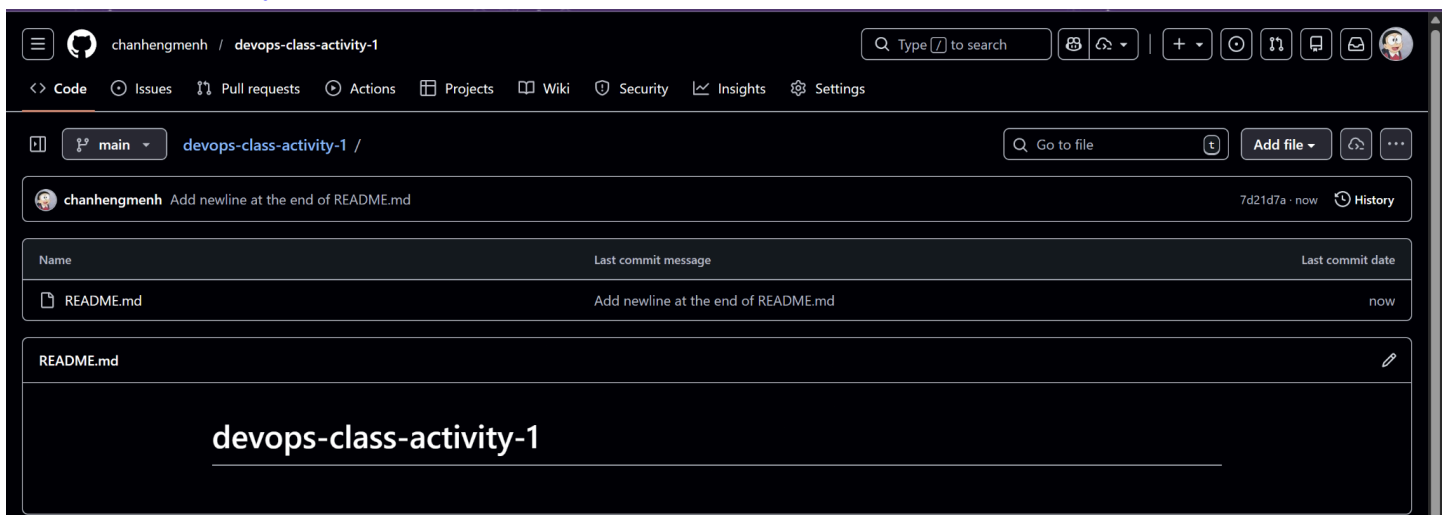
chanhengmenh / devops-class-activity-1

Type / to search

Code Issues Pull requests Actions Projects Wiki Security Insights Settings

main devops-class-activity-1 /

Go to file t Add file

chanhengmenh Add newline at the end of README.md 7d21d7a · now History

| Name | Last commit message | Last commit date |
|---|---|---|
| README.md | Add newline at the end of README.md | now |

README.md

devops-class-activity-1